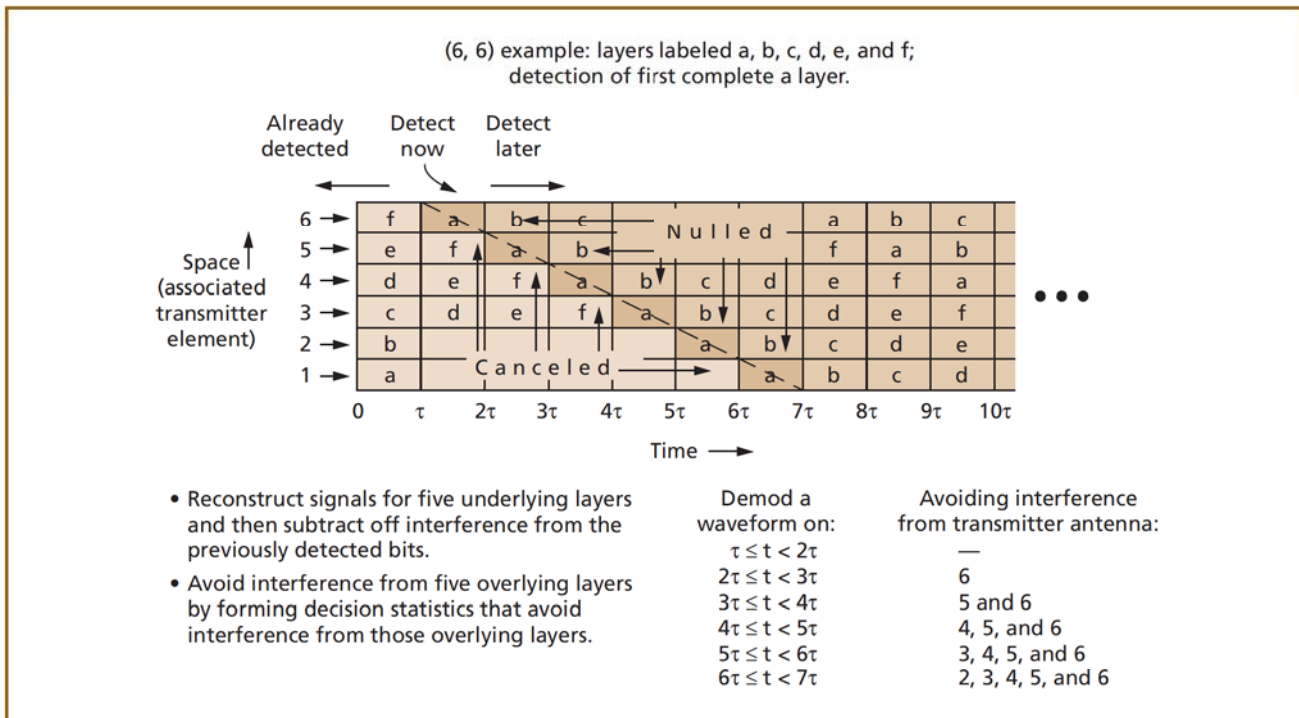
(6, 6) example: layers labeled a, b, c, d, e, and f; detection of first complete a layer.

Already detected

Detect now

Detect later

Space (associated transmitter element)

| | | | | | | | | | |
|---|---|---|---|---|---|---|---|---|---|
| 6 | f | a | b | c | | | a | b | c |
| 5 | e | f | a | b | | | f | a | b |
| 4 | d | e | f | a | b | c | d | e | f | a |
| 3 | c | d | e | f | a | b | c | d | e | f |
| 2 | b | | | | | a | b | c | d | e |
| 1 | a | | | | | | a | b | c | d |

Nulled

Canceled

0 τ 2τ 3τ 4τ 5τ 6τ 7τ 8τ 9τ 10τ

Time

• Reconstruct signals for five underlying layers and then subtract off interference from the previously detected bits.

• Avoid interference from five overlying layers by forming decision statistics that avoid interference from those overlying layers.

| Demod a waveform on: | Avoiding interference from transmitter antenna: |
|---|---|
| $\tau \leq t < 2\tau$ | — |
| $2\tau \leq t < 3\tau$ | 6 |
| $3\tau \leq t < 4\tau$ | 5 and 6 |
| $4\tau \leq t < 5\tau$ | 4, 5, and 6 |
| $5\tau \leq t < 6\tau$ | 3, 4, 5, and 6 |
| $6\tau \leq t < 7\tau$ | 2, 3, 4, 5, and 6 |